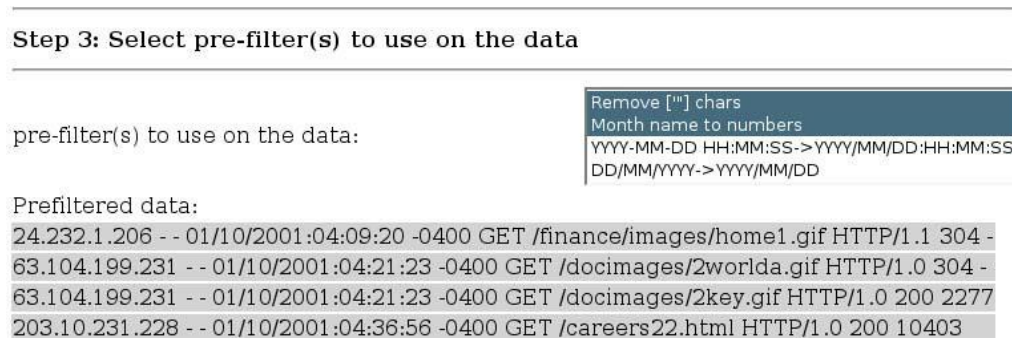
Step 3: Select pre-filter(s) to use on the data

pre-filter(s) to use on the data:

Remove ["] chars
Month name to numbers
YYYY-MM-DD HH:MM:SS->YYYY/MM/DD:HH:MM:SS
DD/MM/YYYY->YYYY/MM/DD

Prefiltered data:
24.232.1.206 - - 01/10/2001:04:09:20 -0400 GET /finance/images/home1.gif HTTP/1.1 304 -
63.104.199.231 - - 01/10/2001:04:21:23 -0400 GET /docimages/2worlda.gif HTTP/1.0 304 -
63.104.199.231 - - 01/10/2001:04:21:23 -0400 GET /docimages/2key.gif HTTP/1.0 200 2277
203.10.231.228 - - 01/10/2001:04:36:56 -0400 GET /careers22.html HTTP/1.0 200 10403